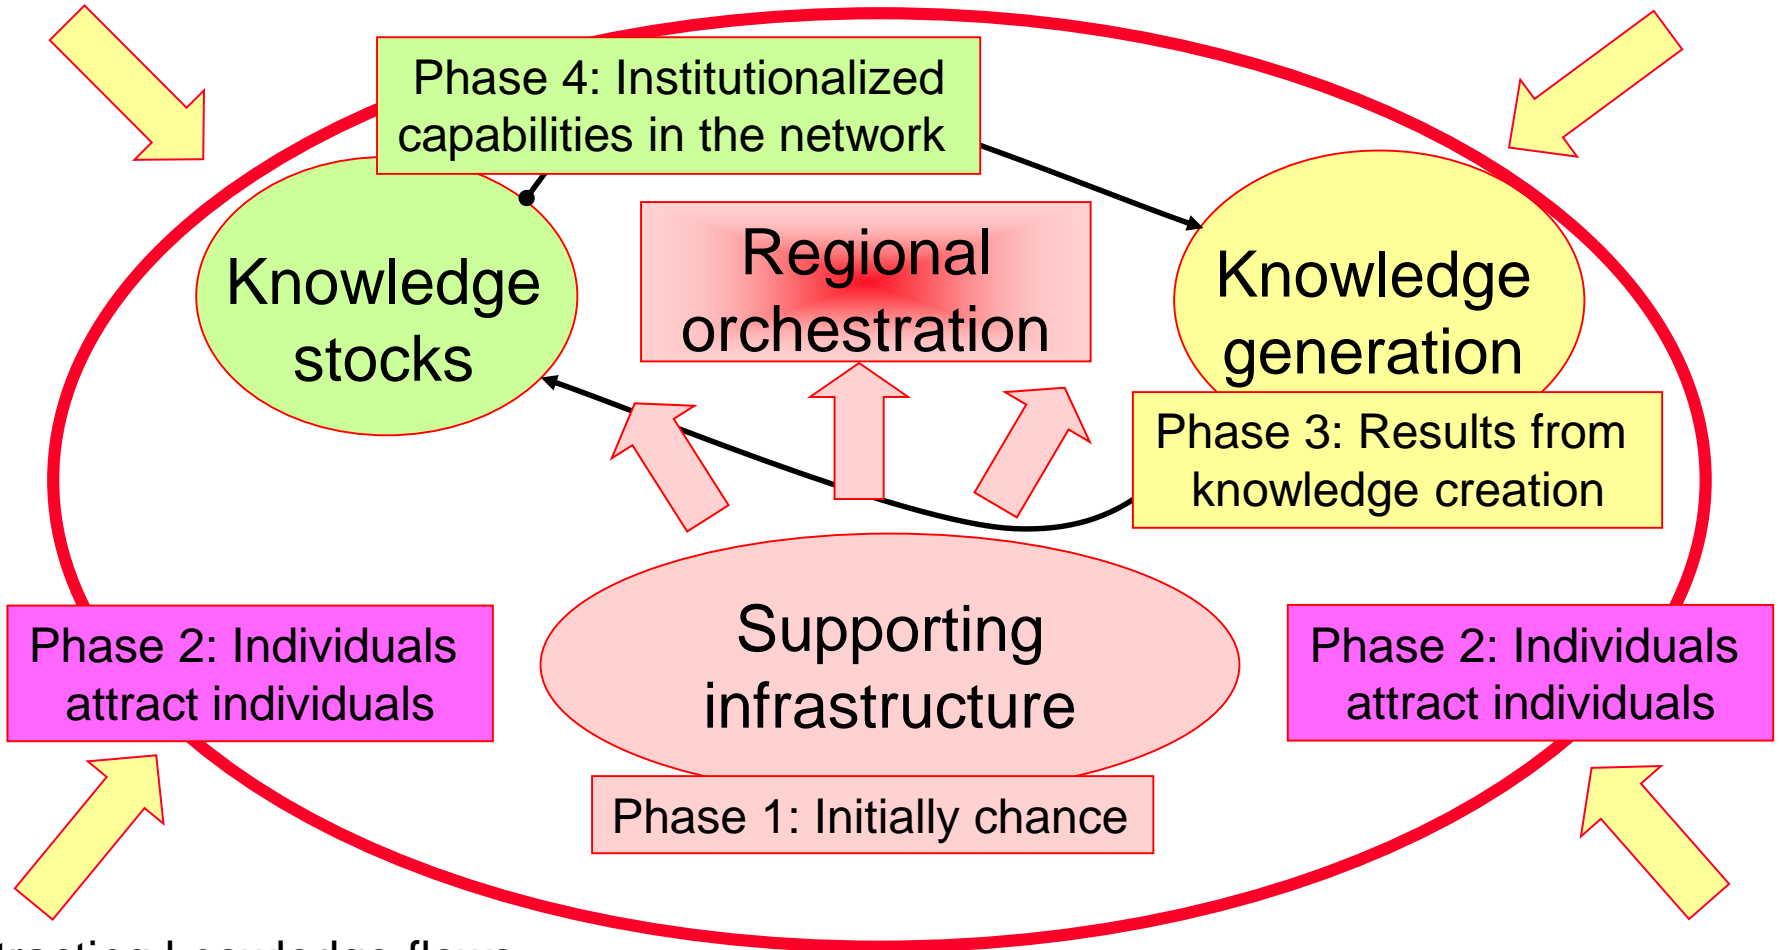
Phase 4: Institutionalized capabilities in the network

Knowledge stocks

Regional orchestration

Knowledge generation

Phase 3: Results from knowledge creation

Phase 2: Individuals attract individuals

Supporting infrastructure

Phase 2: Individuals attract individuals

Phase 1: Initially chance

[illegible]